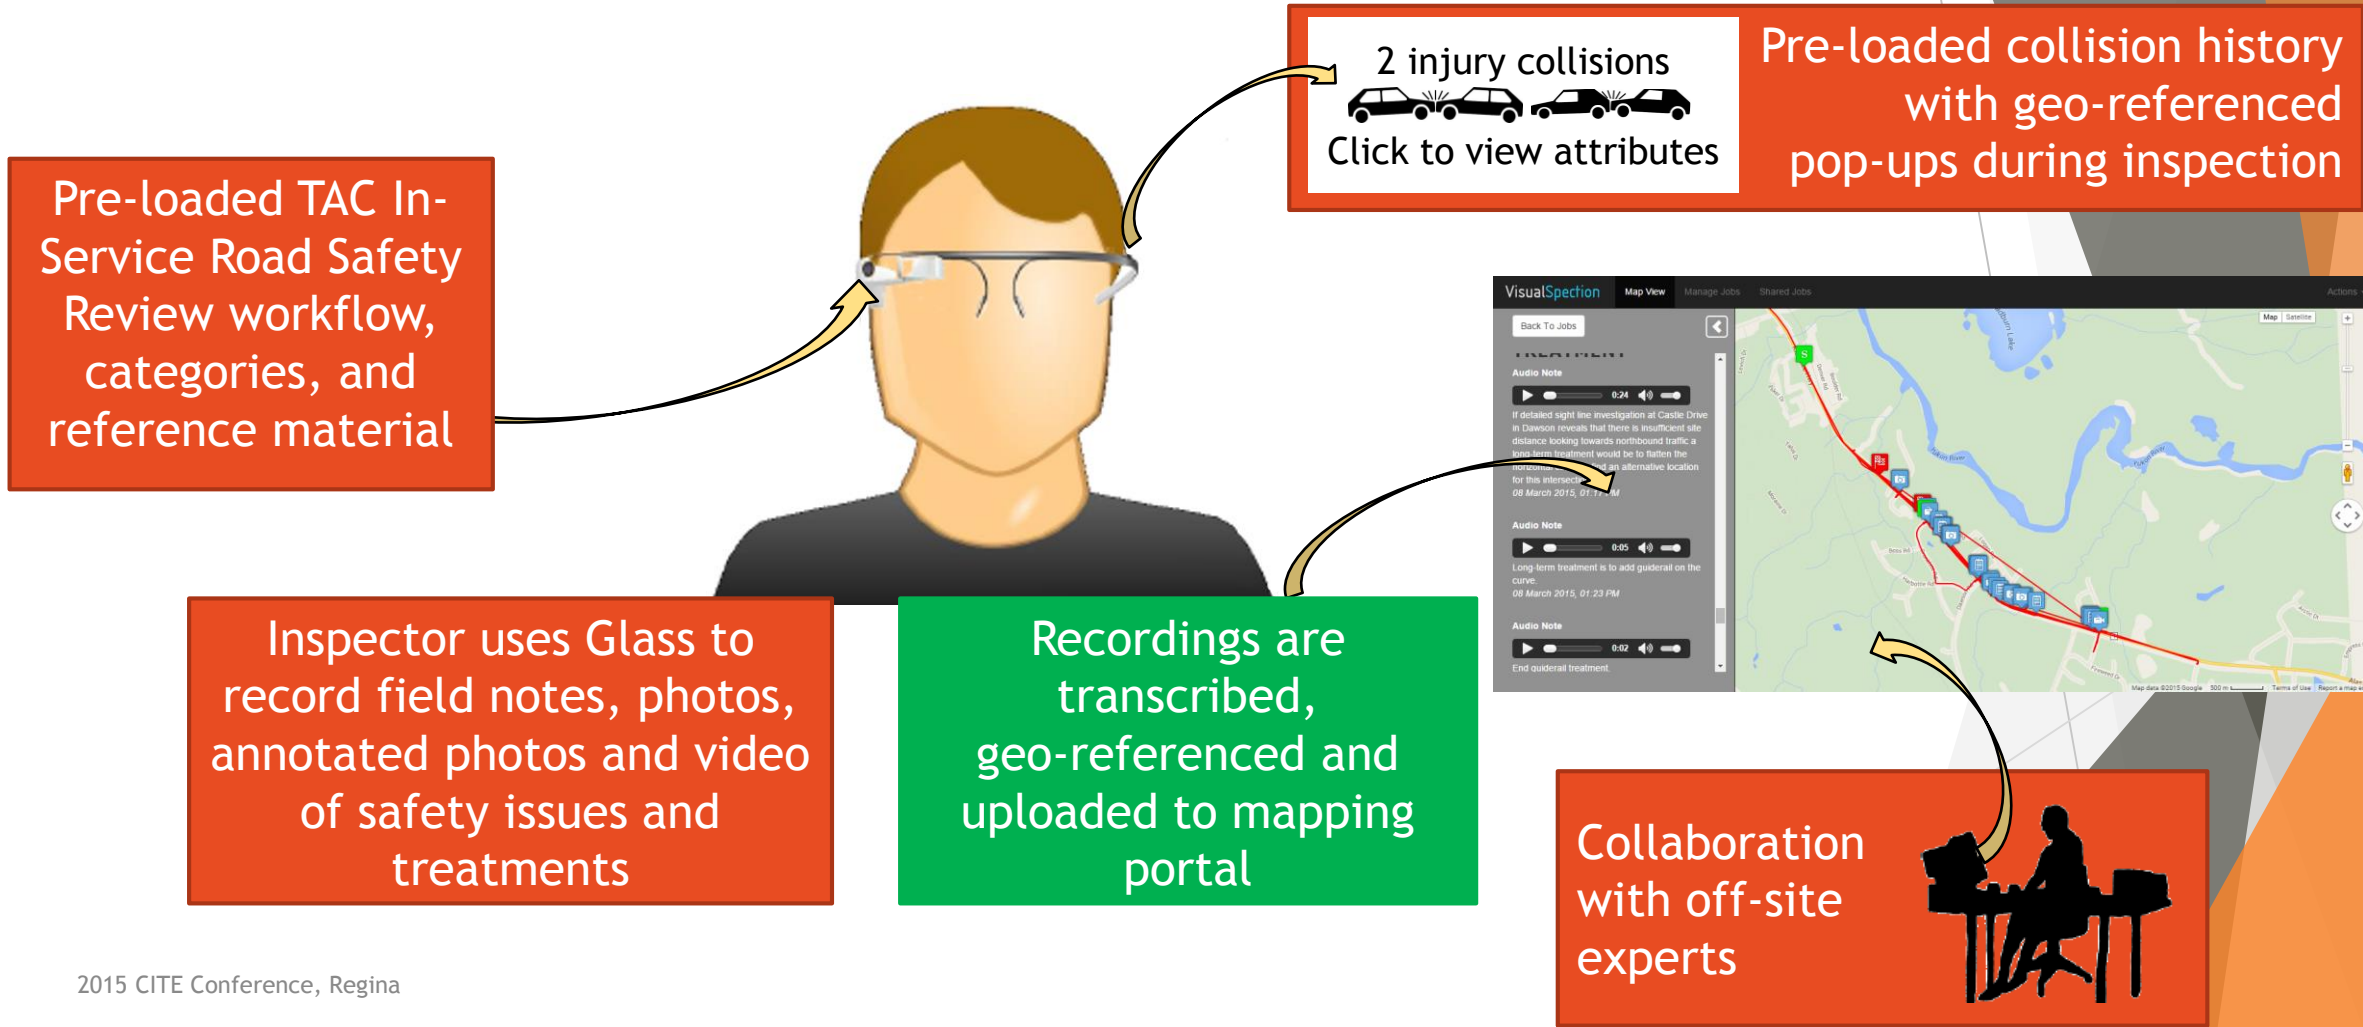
2 injury collisions

Click to view attributes

Pre-loaded collision history with geo-referenced pop-ups during inspection

Pre-loaded TAC In-Service Road Safety Review workflow, categories, and reference material

VisualSpection Map View Manage Jobs Shared Jobs Actions

Back To Jobs

Audio Note

0:24

If detailed sight line investigation at Castle Drive in Dawson reveals that there is insufficient site distance looking towards northbound traffic a long-term treatment would be to flatten the horizontal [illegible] and an alternative location for this intersect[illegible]

08 March 2015, 01:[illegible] PM

Audio Note

0:05

Long-term treatment is to add guiderail on the curve.

08 March 2015, 01:23 PM

Audio Note

0:02

End guiderail treatment

Map Satellite

Inspector uses Glass to record field notes, photos, annotated photos and video of safety issues and treatments

Recordings are transcribed, geo-referenced and uploaded to mapping portal

Collaboration with off-site experts

2015 CITE Conference, Regina